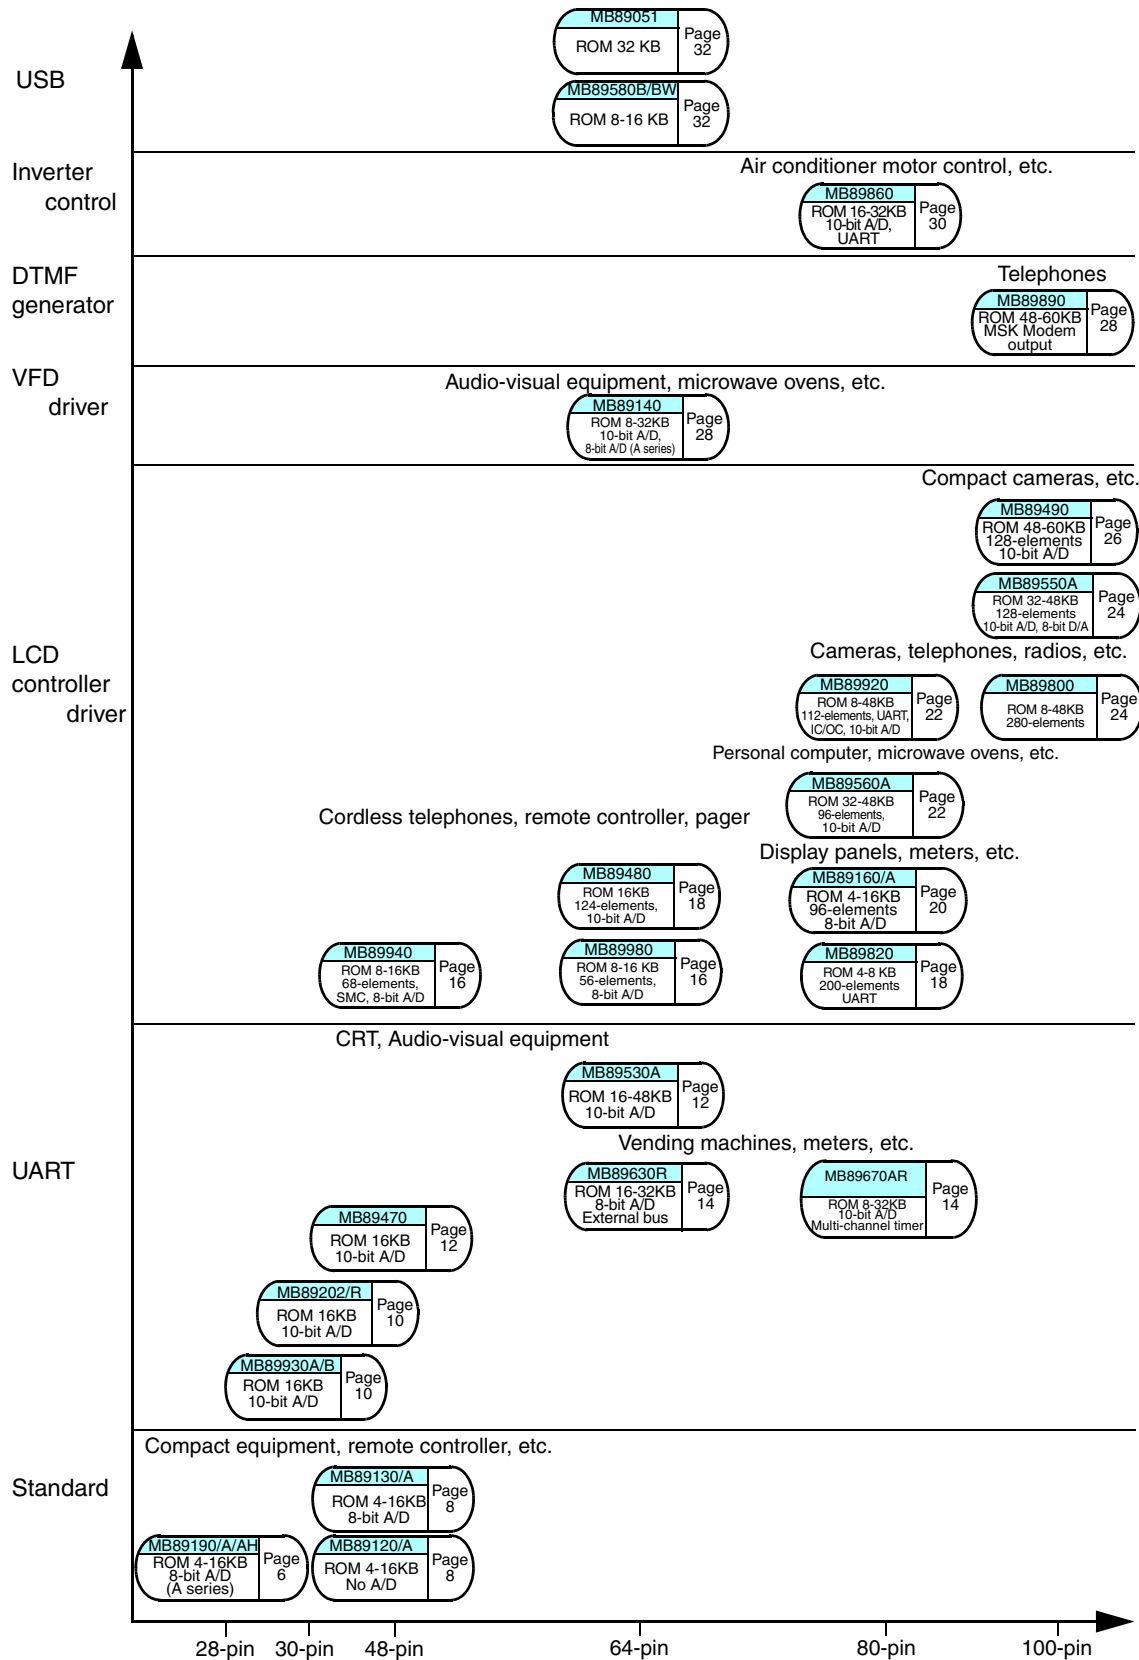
USB

MB89051
ROM 32 KB
Page 32

MB89580B/BW
ROM 8-16 KB
Page 32

Inverter control

Air conditioner motor control, etc.

MB89860
ROM 16-32KB 10-bit A/D, UART
Page 30

DTMF generator

Telephones

MB89890
ROM 48-60KB MSK Modem output
Page 28

VFD driver

Audio-visual equipment, microwave ovens, etc.

MB89140
ROM 8-32KB 10-bit A/D, 8-bit A/D (A series)
Page 28

LCD controller driver

Compact cameras, etc.

MB89490
ROM 48-60KB 128-elements 10-bit A/D
Page 26

MB89550A
ROM 32-48KB 128-elements 10-bit A/D, 8-bit D/A
Page 24

Cameras, telephones, radios, etc.

MB89920
ROM 8-48KB 112-elements, UART, IC/OC, 10-bit A/D
Page 22

MB89800
ROM 8-48KB 280-elements
Page 24

Personal computer, microwave ovens, etc.

MB89560A
ROM 32-48KB 96-elements, 10-bit A/D
Page 22

Cordless telephones, remote controller, pager

Display panels, meters, etc.

MB89480
ROM 16KB 124-elements, 10-bit A/D
Page 18

MB89160/A
ROM 4-16KB 96-elements 8-bit A/D
Page 20

MB89940
ROM 8-16KB 68-elements, SMC, 8-bit A/D
Page 16

MB89980
ROM 8-16 KB 56-elements, 8-bit A/D
Page 16

MB89820
ROM 4-8 KB 200-elements UART
Page 18

UART

CRT, Audio-visual equipment

MB89530A
ROM 16-48KB 10-bit A/D
Page 12

Vending machines, meters, etc.

MB89630R
ROM 16-32KB 8-bit A/D External bus
Page 14

MB89670AR
ROM 8-32KB 10-bit A/D Multi-channel timer
Page 14

MB89470
ROM 16KB 10-bit A/D
Page 12

MB89202/R
ROM 16KB 10-bit A/D
Page 10

MB89930A/B
ROM 16KB 10-bit A/D
Page 10

Standard

Compact equipment, remote controller, etc.

MB89130/A
ROM 4-16KB 8-bit A/D
Page 8

MB89190/A/AH
ROM 4-16KB 8-bit A/D (A series)
Page 6

MB89120/A
ROM 4-16KB No A/D
Page 8

28-pin 30-pin 48-pin 64-pin 80-pin 100-pin